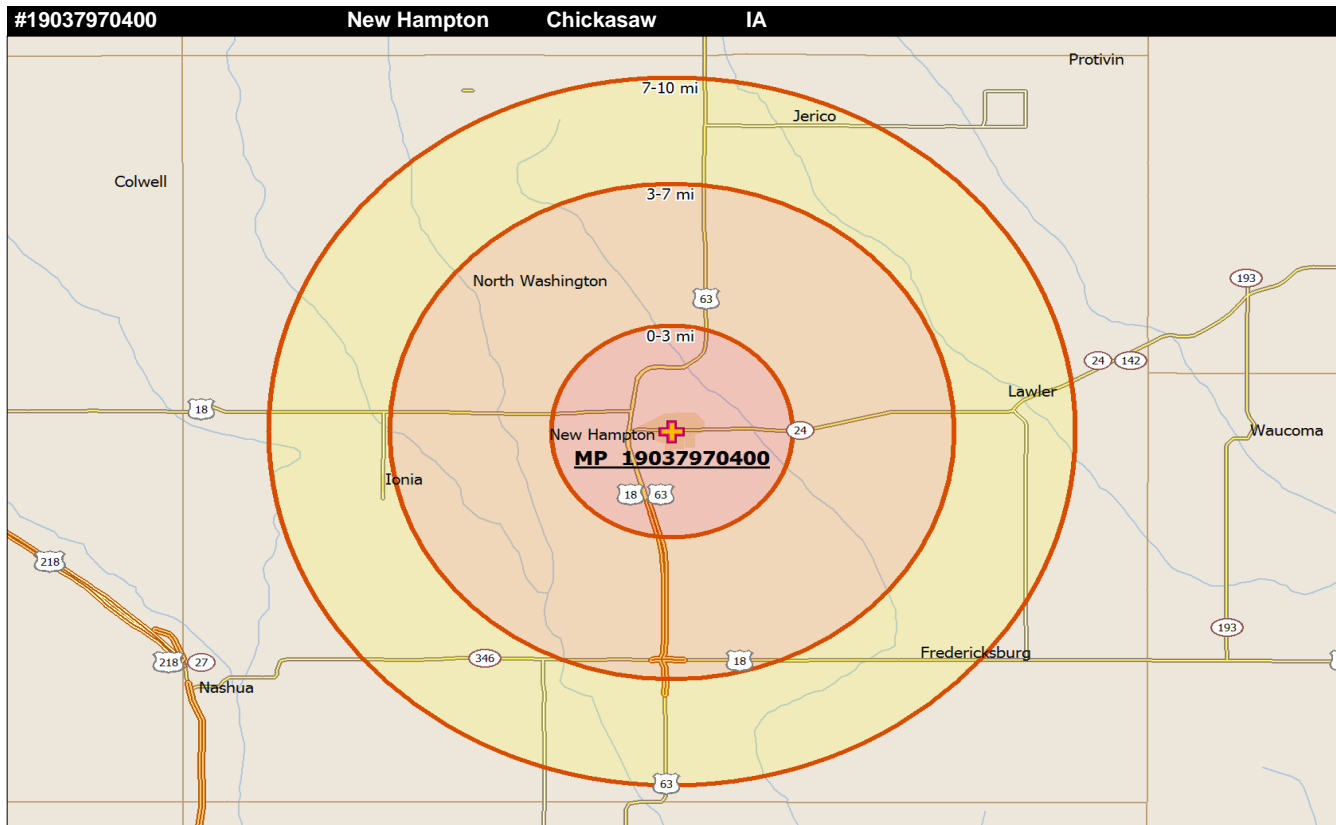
#19037970400 New Hampton Chickasaw IA

Protivin

7-10 mi

Jerico

Colwell

3-7 mi

North Washington

63

193

0-3 mi

24 142

Lawler

18

New Hampton

24

Waucoma

MP 19037970400

Ionia

18 63

218

193

218 27

346

18

Fredericksburg

Nashua

63